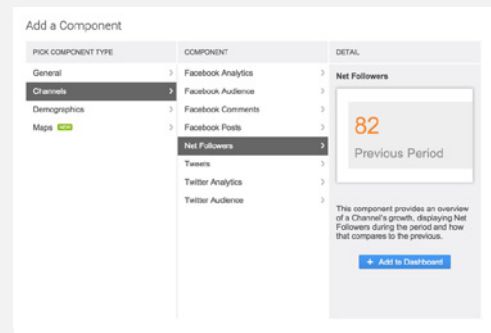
Add a Component

PICK COMPONENT TYPE

General
Channels
Demographics
Maps NEW

COMPONENT

Facebook Analytics
Facebook Audience
Facebook Comments
Facebook Posts
Net Followers
Tweets
Twitter Analytics
Twitter Audience

DETAIL

Net Followers

82
Previous Period

This component provides an overview of a Channel's growth, displaying Net Followers during the period and how that compares to the previous.

+ Add to Dashboard